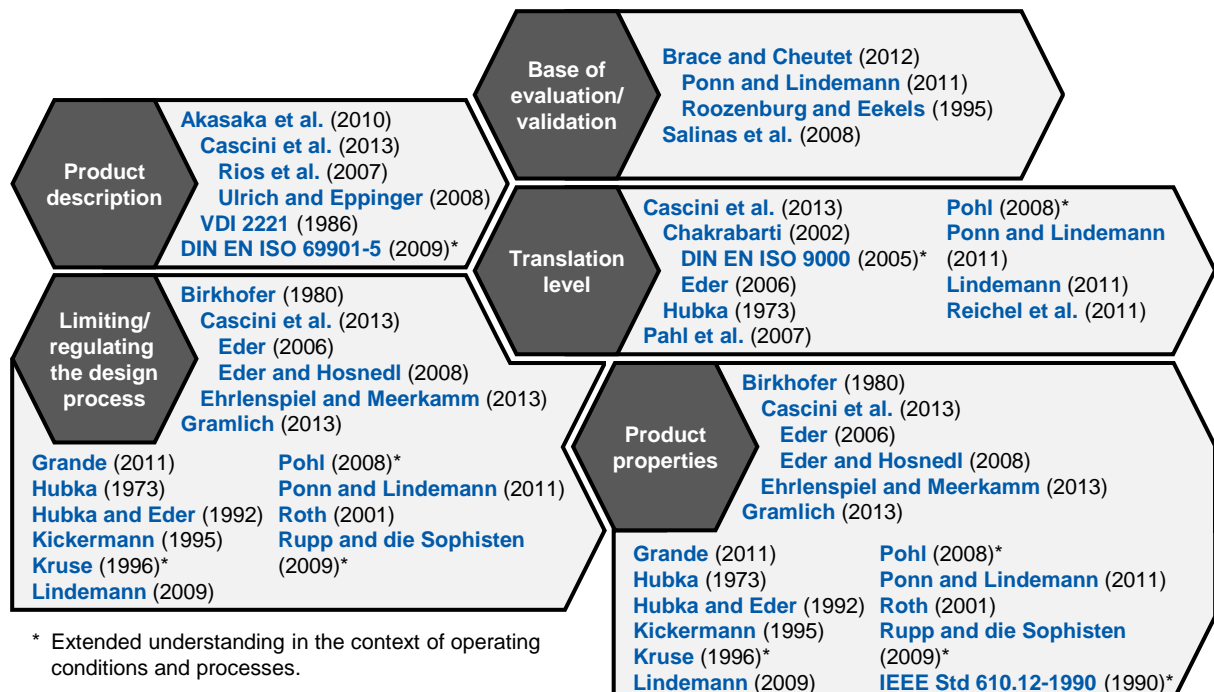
Base of evaluation/ validation

Brace and Cheutet (2012)
Ponn and Lindemann (2011)
Roozenburg and Eekels (1995)
Salinas et al. (2008)

Product description

Akasaka et al. (2010)
Cascini et al. (2013)
Rios et al. (2007)
Ulrich and Eppinger (2008)
VDI 2221 (1986)
DIN EN ISO 69901-5 (2009)*

Translation level

Cascini et al. (2013)
Chakrabarti (2002)
DIN EN ISO 9000 (2005)*
Eder (2006)
Hubka (1973)
Pahl et al. (2007)

Pohl (2008)*
Ponn and Lindemann (2011)
Lindemann (2011)
Reichel et al. (2011)

Limiting/ regulating the design process

Birkhofer (1980)
Cascini et al. (2013)
Eder (2006)
Eder and Hosnedl (2008)
Ehrlenspiel and Meerkamm (2013)
Gramlich (2013)

Grande (2011)
Hubka (1973)
Hubka and Eder (1992)
Kickermann (1995)
Kruse (1996)*
Lindemann (2009)

Pohl (2008)*
Ponn and Lindemann (2011)
Roth (2001)
Rupp and die Sophisten (2009)*

Product properties

Birkhofer (1980)
Cascini et al. (2013)
Eder (2006)
Eder and Hosnedl (2008)
Ehrlenspiel and Meerkamm (2013)
Gramlich (2013)

Grande (2011)
Hubka (1973)
Hubka and Eder (1992)
Kickermann (1995)
Kruse (1996)*
Lindemann (2009)

Pohl (2008)*
Ponn and Lindemann (2011)
Roth (2001)
Rupp and die Sophisten (2009)*
IEEE Std 610.12-1990 (1990)*

* Extended understanding in the context of operating conditions and processes.